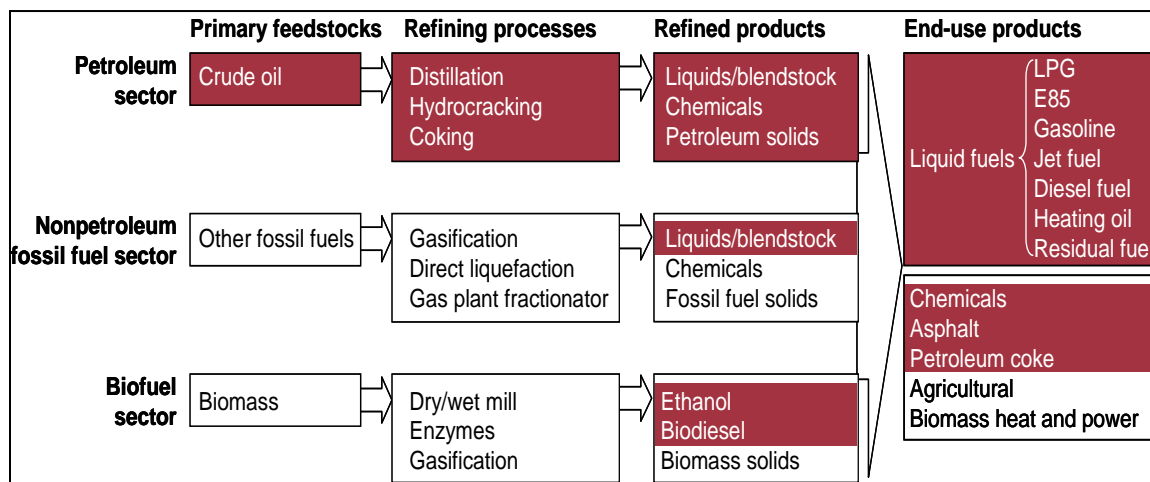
Primary feedstocks

Refining processes

Refined products

End-use products

Petroleum sector

Crude oil

Distillation
Hydrocracking
Coking

Liquids/blendstock
Chemicals
Petroleum solids

Liquid fuels
LPG
E85
Gasoline
Jet fuel
Diesel fuel
Heating oil
Residual fue

Nonpetroleum fossil fuel sector

Other fossil fuels

Gasification
Direct liquefaction
Gas plant fractionator

Liquids/blendstock
Chemicals
Fossil fuel solids

Chemicals
Asphalt
Petroleum coke
Agricultural
Biomass heat and power

Biofuel sector

Biomass

Dry/wet mill
Enzymes
Gasification

Ethanol
Biodiesel
Biomass solids